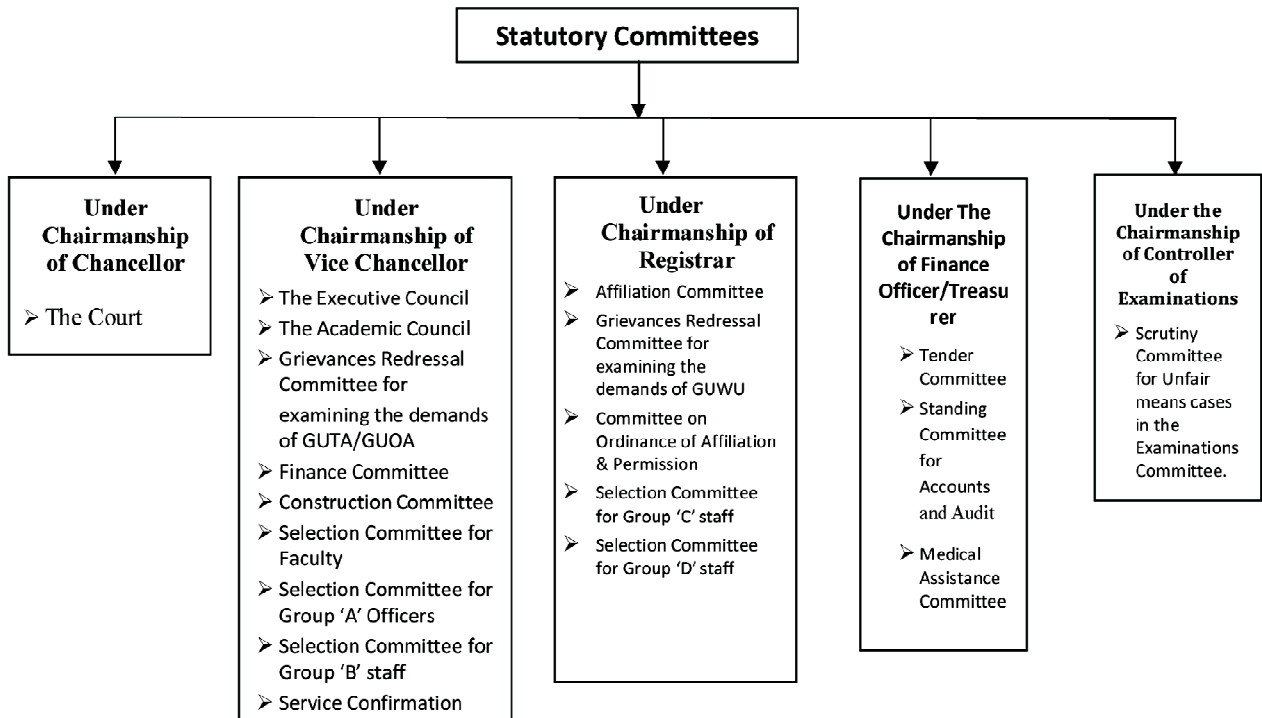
Statutory Committees

Under Chairmanship of Chancellor

➢ The Court

Under Chairmanship of Vice Chancellor

➢ The Executive Council
➢ The Academic Council
➢ Grievances Redressal Committee for examining the demands of GUTA/GUOA
➢ Finance Committee
➢ Construction Committee
➢ Selection Committee for Faculty
➢ Selection Committee for Group 'A' Officers
➢ Selection Committee for Group 'B' staff
➢ Service Confirmation

Under Chairmanship of Registrar

➢ Affiliation Committee
➢ Grievances Redressal Committee for examining the demands of GUWU
➢ Committee on Ordinance of Affiliation & Permission
➢ Selection Committee for Group 'C' staff
➢ Selection Committee for Group 'D' staff

Under The Chairmanship of Finance Officer/Treasurer

➢ Tender Committee
➢ Standing Committee for Accounts and Audit
➢ Medical Assistance Committee

Under the Chairmanship of Controller of Examinations

➢ Scrutiny Committee for Unfair means cases in the Examinations Committee.